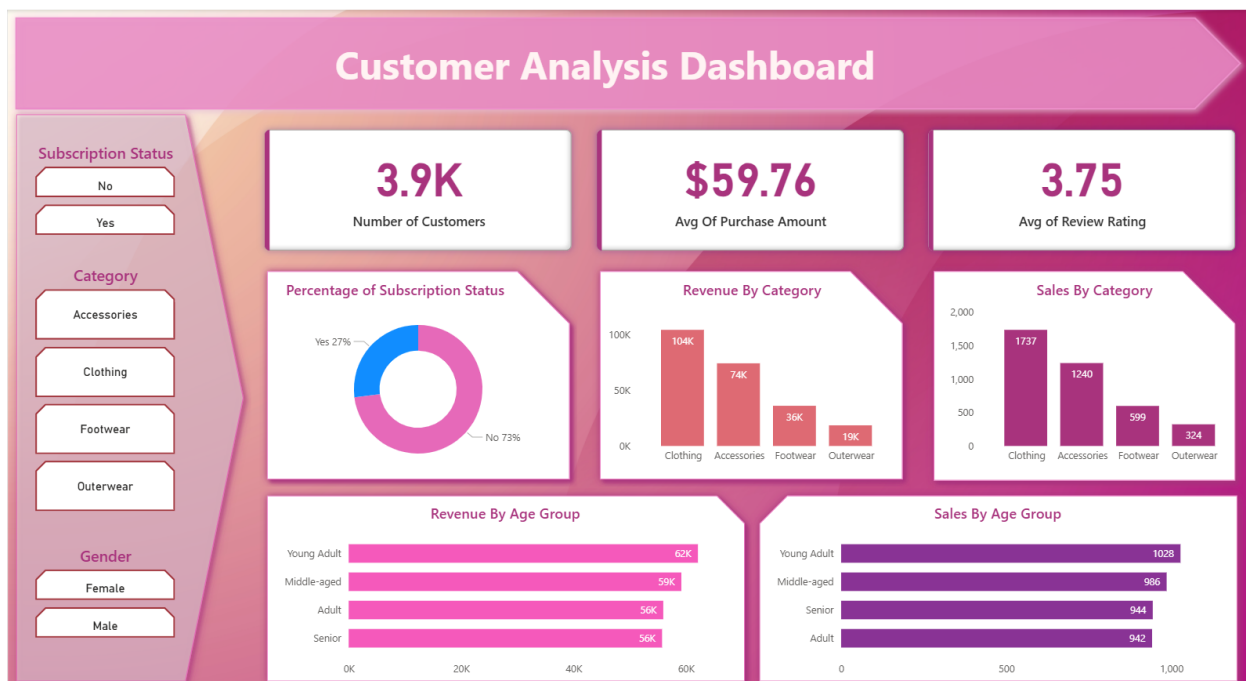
Customer Analysis Dashboard

Subscription Status
No
Yes

Category
Accessories
Clothing
Footwear
Outerwear

Gender
Female
Male

3.9K
Number of Customers

$59.76
Avg Of Purchase Amount

3.75
Avg of Review Rating

Percentage of Subscription Status
Yes 27%
No 73%

Revenue By Category
100K
50K
0K
104K
74K
36K
19K
Clothing
Accessories
Footwear
Outerwear

Sales By Category
2,000
1,500
1,000
500
0
1737
1240
599
324
Clothing
Accessories
Footwear
Outerwear

Revenue By Age Group
Young Adult 62K
Middle-aged 59K
Adult 56K
Senior 56K
0K
20K
40K
60K

Sales By Age Group
Young Adult 1028
Middle-aged 986
Senior 944
Adult 942
0
500
1,000